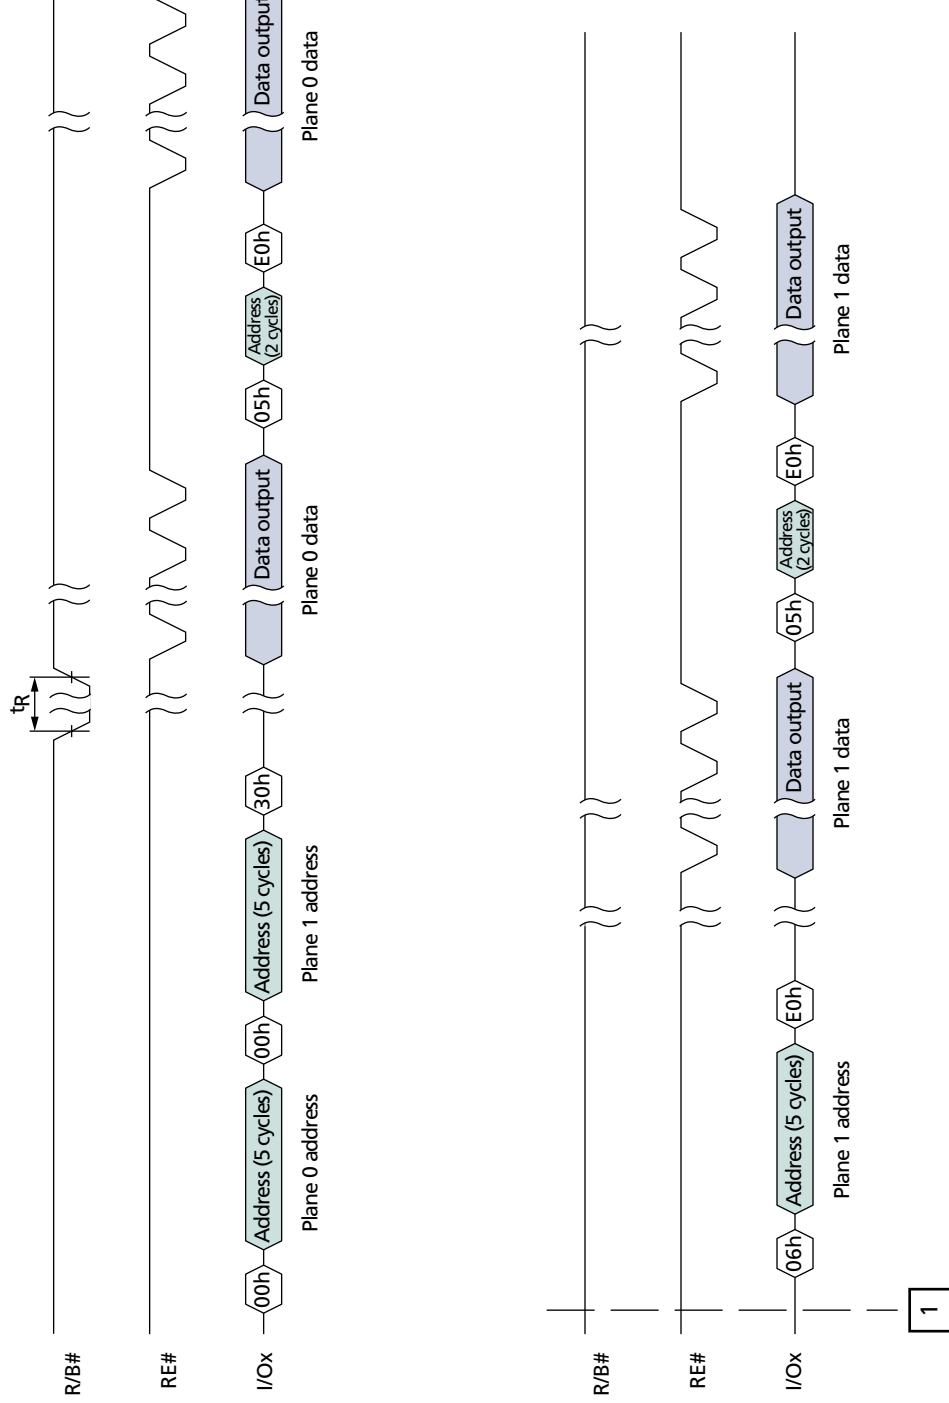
R/B#

RE#

I/Ox

00h

Address (5 cycles)

Plane 0 address

00h

Address (5 cycles)

Plane 1 address

30h

$t_R$

Data output

Plane 0 data

05h

Address (2 cycles)

E0h

Data output

Plane 0 data

R/B#

RE#

I/Ox

06h

Address (5 cycles)

Plane 1 address

E0h

Data output

Plane 1 data

05h

Address (2 cycles)

E0h

Data output

Plane 1 data

1